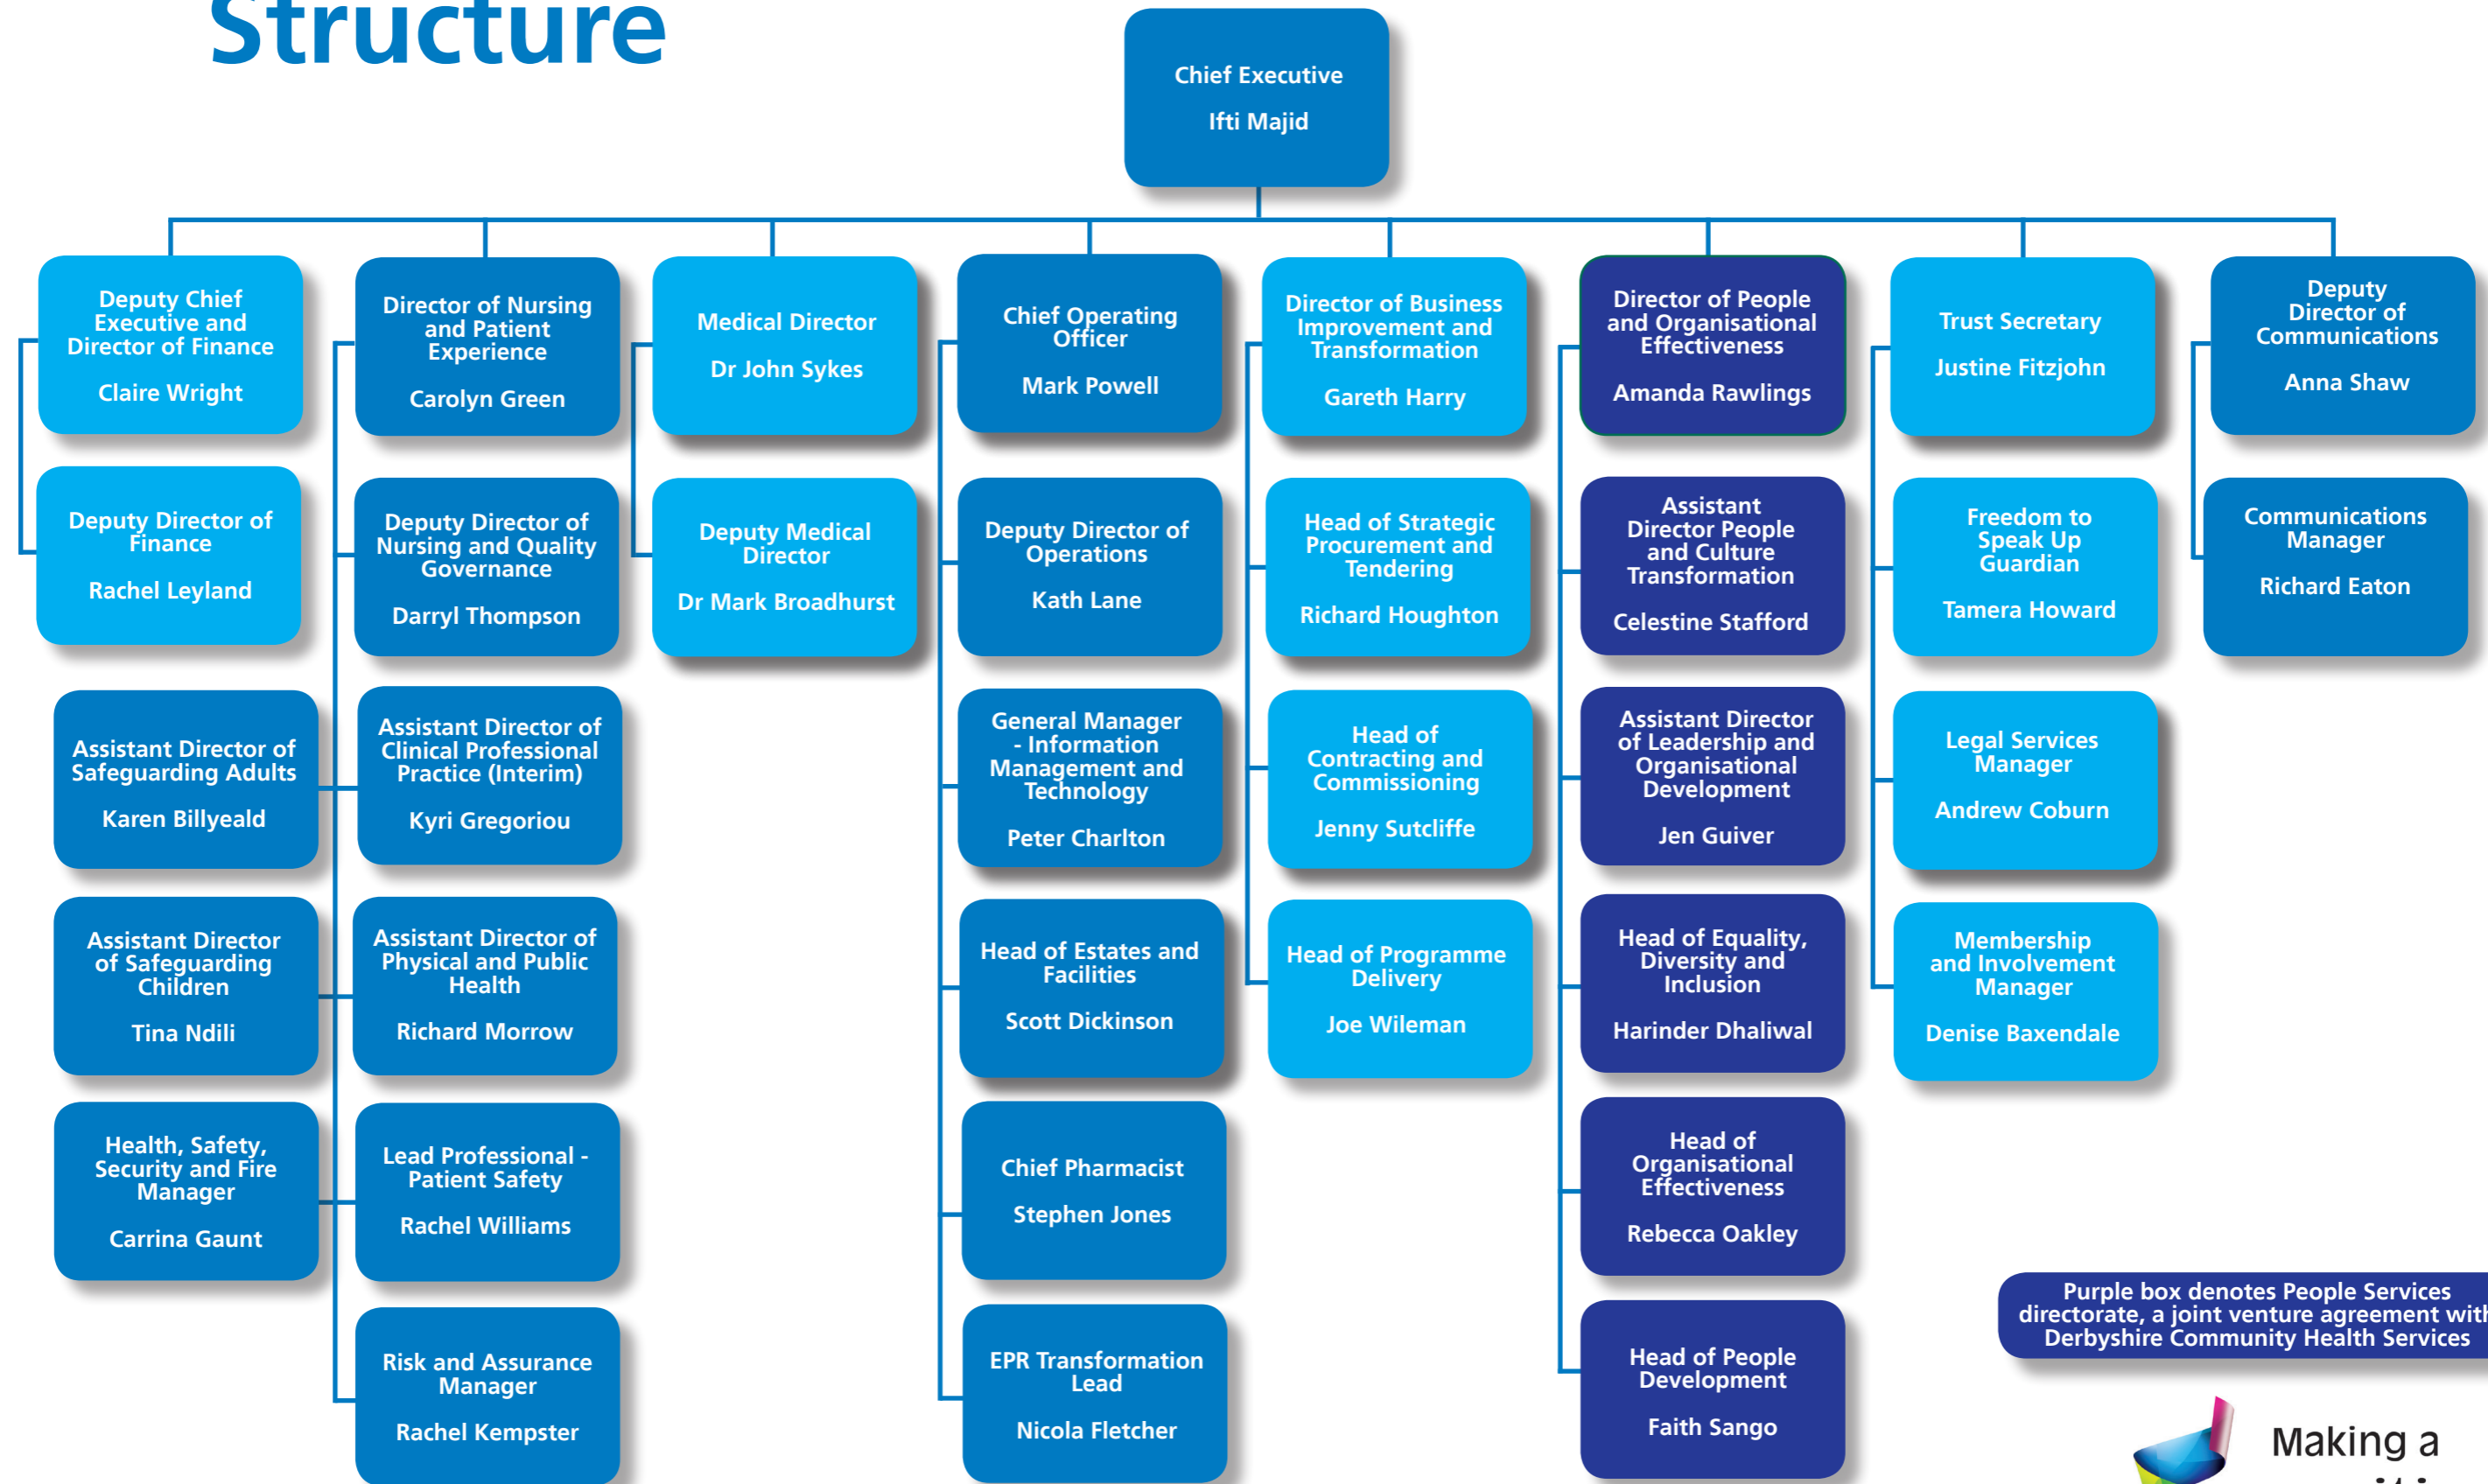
Structure

Chief Executive
Ifti Majid

Deputy Chief Executive and Director of Finance
Claire Wright

Deputy Director of Finance
Rachel Leyland

Assistant Director of Safeguarding Adults
Karen Billyeald

Assistant Director of Safeguarding Children
Tina Ndili

Health, Safety, Security and Fire Manager
Carrina Gaunt

Director of Nursing and Patient Experience
Carolyn Green

Deputy Director of Nursing and Quality Governance
Darryl Thompson

Assistant Director of Clinical Professional Practice (Interim)
Kyri Gregoriou

Assistant Director of Physical and Public Health
Richard Morrow

Lead Professional - Patient Safety
Rachel Williams

Risk and Assurance Manager
Rachel Kempster

Medical Director
Dr John Sykes

Deputy Medical Director
Dr Mark Broadhurst

Chief Operating Officer
Mark Powell

Deputy Director of Operations
Kath Lane

General Manager - Information Management and Technology
Peter Charlton

Head of Estates and Facilities
Scott Dickinson

Chief Pharmacist
Stephen Jones

EPR Transformation Lead
Nicola Fletcher

Director of Business Improvement and Transformation
Gareth Harry

Head of Strategic Procurement and Tendering
Richard Houghton

Head of Contracting and Commissioning
Jenny Sutcliffe

Head of Programme Delivery
Joe Wileman

Director of People and Organisational Effectiveness
Amanda Rawlings

Assistant Director People and Culture Transformation
Celestine Stafford

Assistant Director of Leadership and Organisational Development
Jen Guiver

Head of Equality, Diversity and Inclusion
Harinder Dhaliwal

Head of Organisational Effectiveness
Rebecca Oakley

Head of People Development
Faith Sango

Trust Secretary
Justine Fitzjohn

Freedom to Speak Up Guardian
Tamera Howard

Legal Services Manager
Andrew Coburn

Membership and Involvement Manager
Denise Baxendale

Deputy Director of Communications
Anna Shaw

Communications Manager
Richard Eaton

Purple box denotes People Services directorate, a joint venture agreement with Derbyshire Community Health Services

Making a
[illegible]